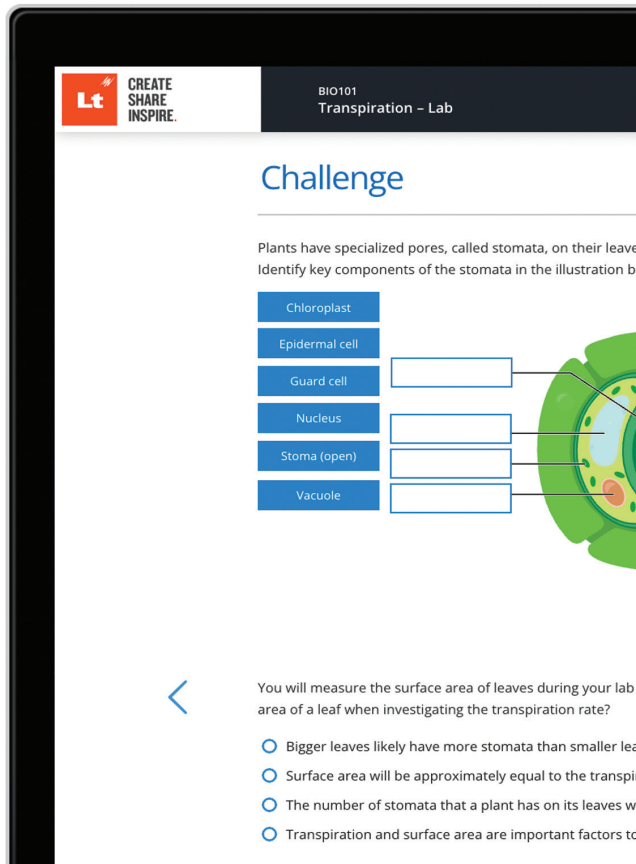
Lt CREATE SHARE INSPIRE.

BIO101
Transpiration – Lab

Challenge

Plants have specialized pores, called stomata, on their leave
Identify key components of the stomata in the illustration b

Chloroplast

Epidermal cell

Guard cell

Nucleus

Stoma (open)

Vacuole

You will measure the surface area of leaves during your lab
area of a leaf when investigating the transpiration rate?

Bigger leaves likely have more stomata than smaller lea

Surface area will be approximately equal to the transpi

The number of stomata that a plant has on its leaves w

Transpiration and surface area are important factors to